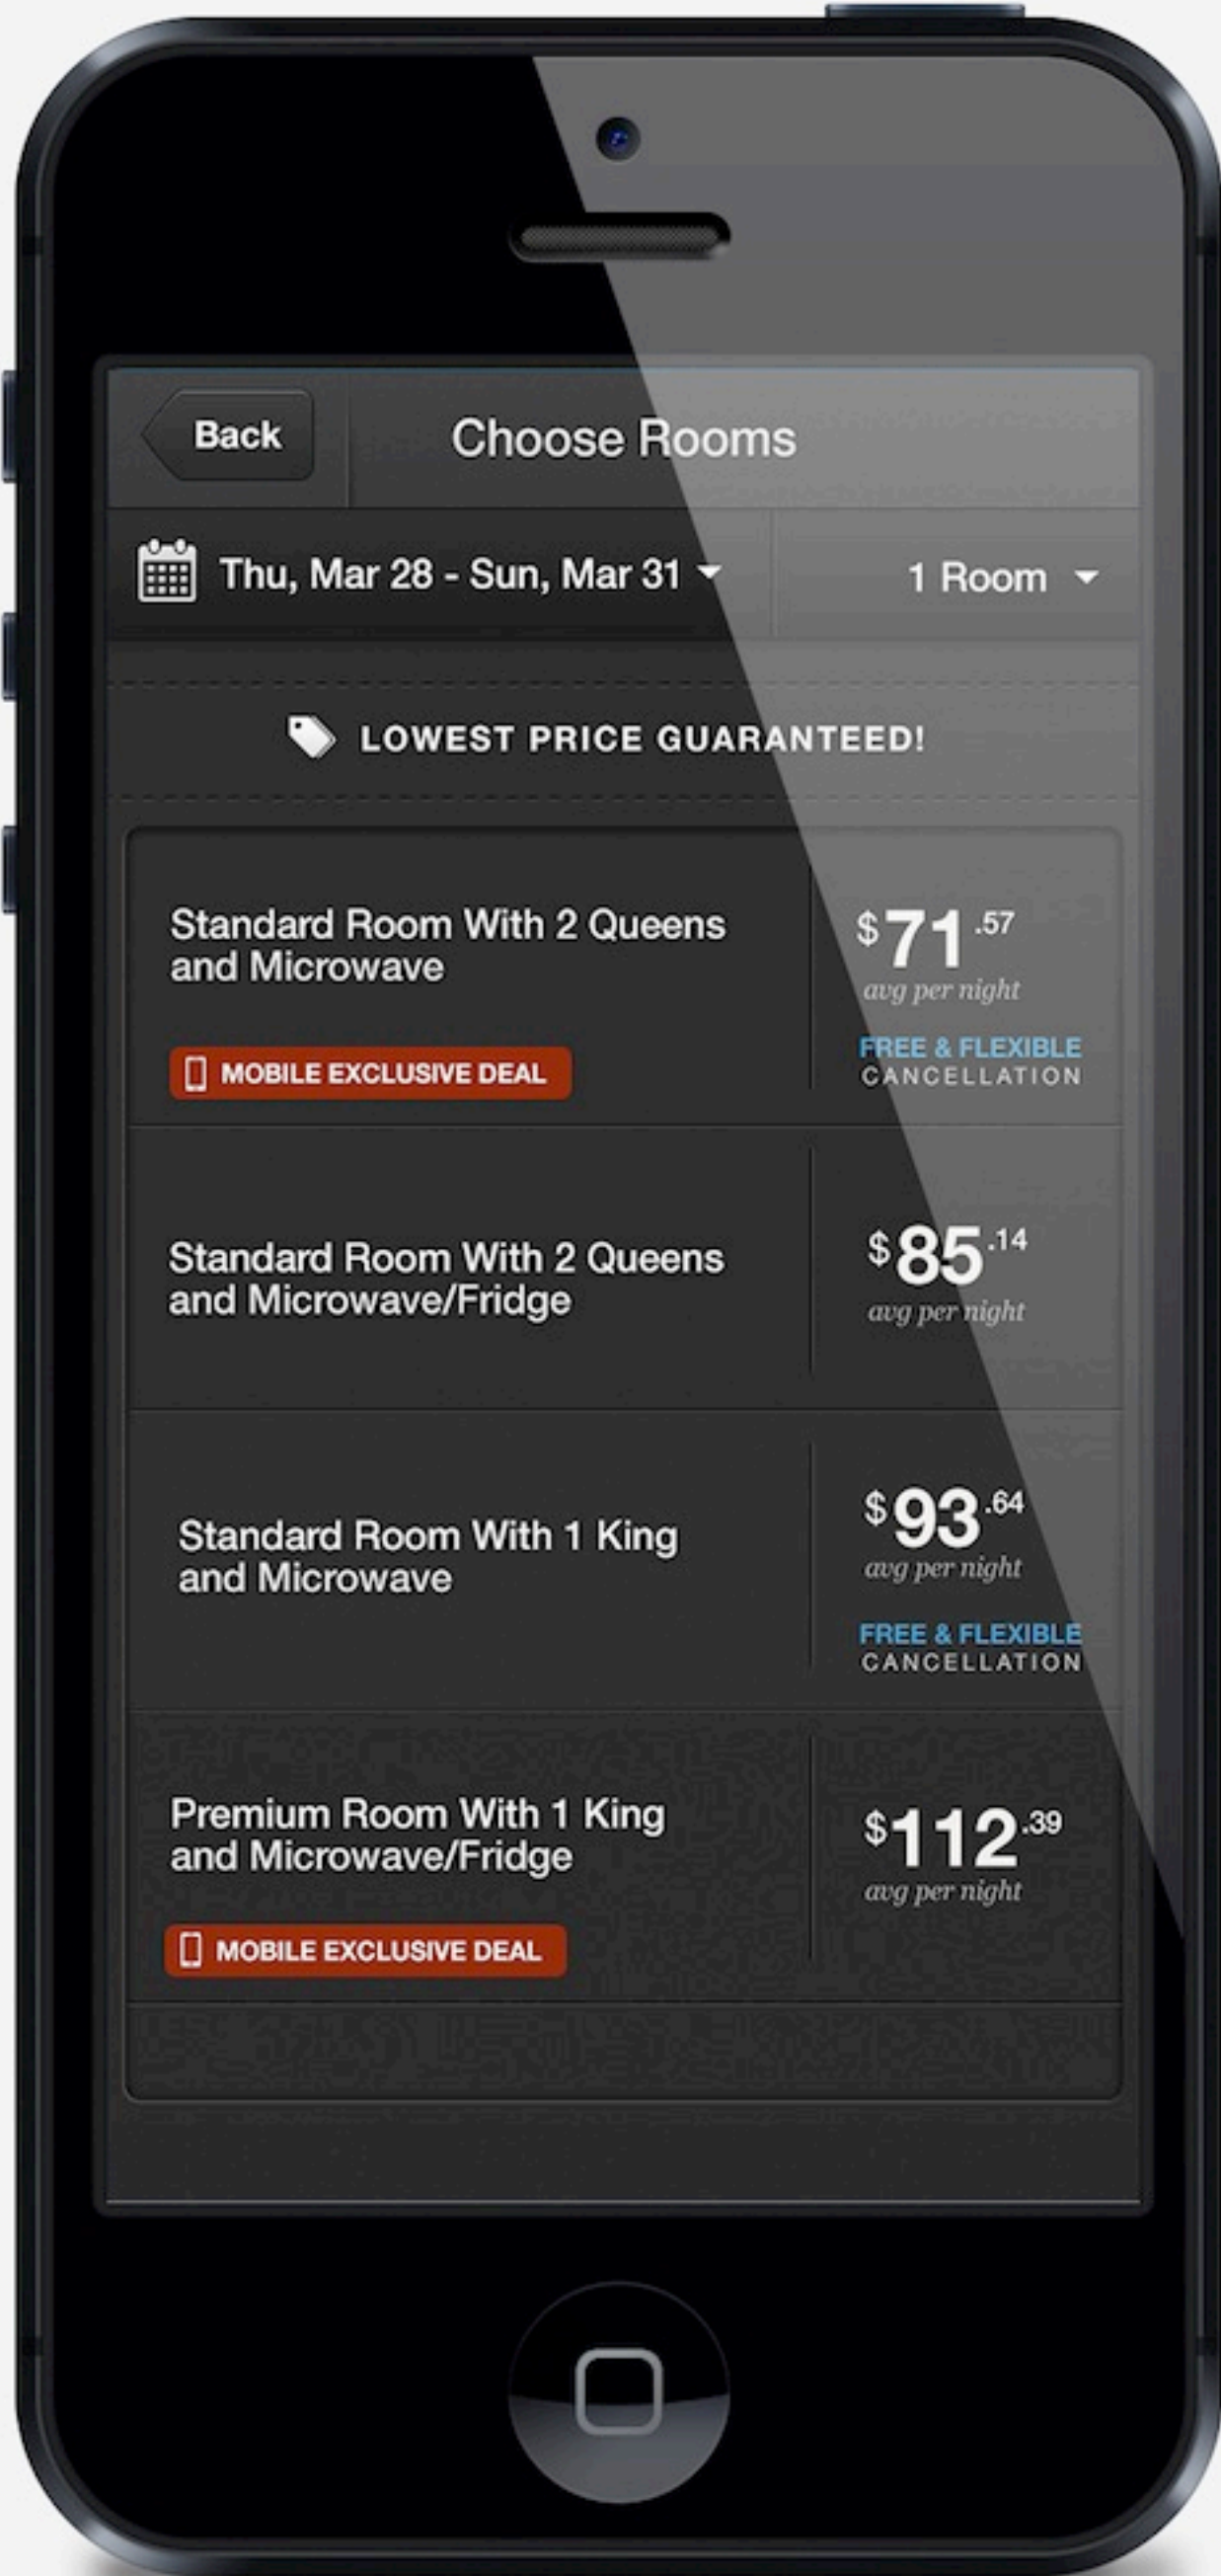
Back

Choose Rooms

Thu, Mar 28 - Sun, Mar 31

1 Room

LOWEST PRICE GUARANTEED!

Standard Room With 2 Queens and Microwave

MOBILE EXCLUSIVE DEAL

$71.57
avg per night

FREE & FLEXIBLE CANCELLATION

Standard Room With 2 Queens and Microwave/Fridge

$85.14
avg per night

Standard Room With 1 King and Microwave

$93.64
avg per night

FREE & FLEXIBLE CANCELLATION

Premium Room With 1 King and Microwave/Fridge

MOBILE EXCLUSIVE DEAL

$112.39
avg per night